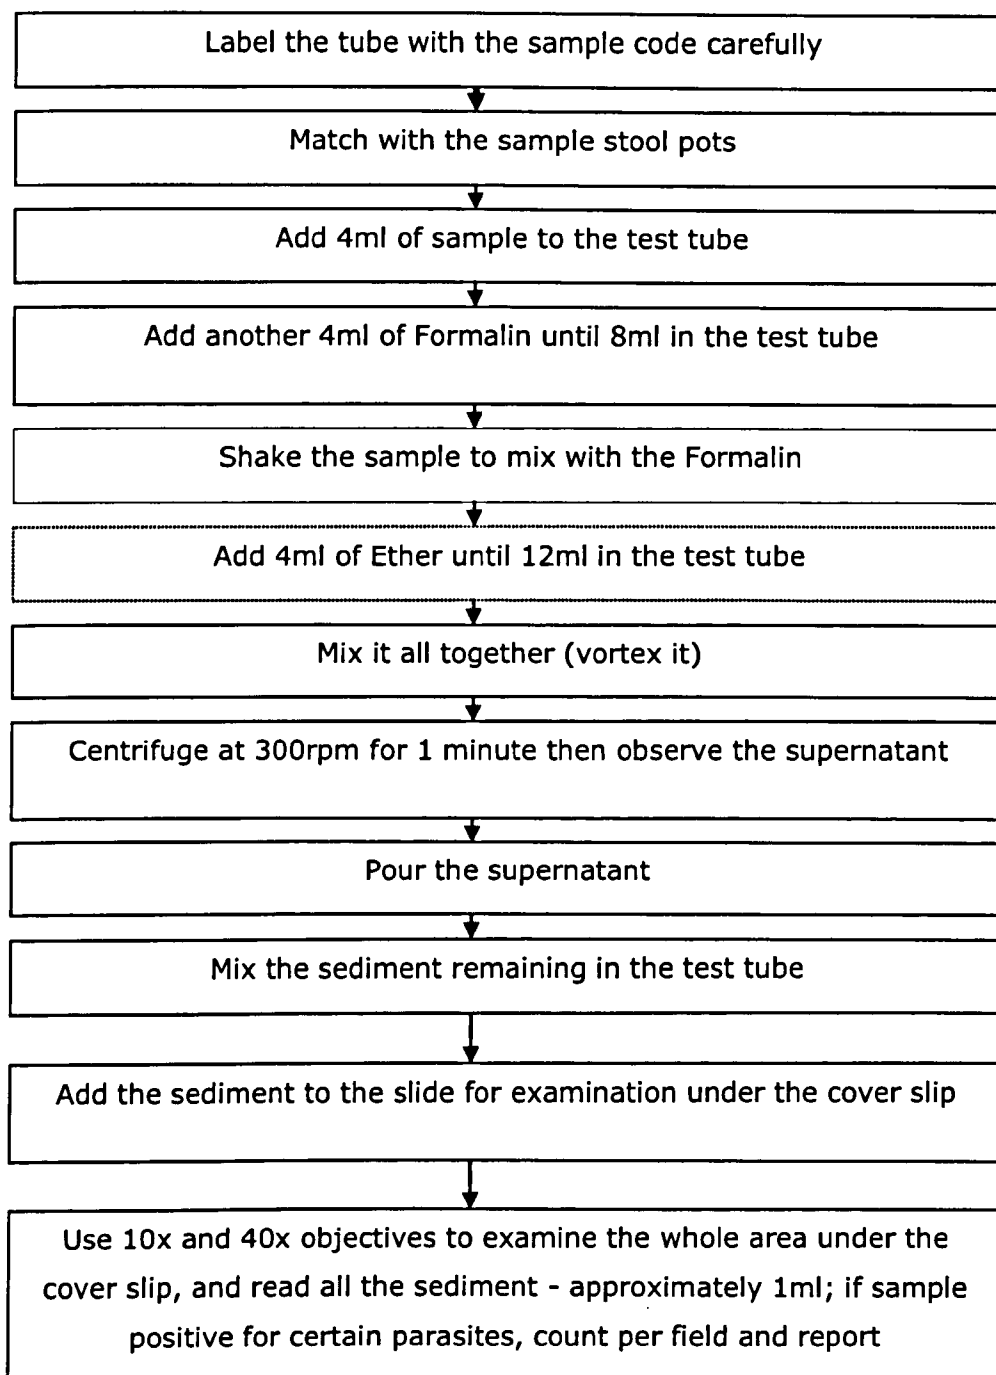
Label the tube with the sample code carefully

Match with the sample stool pots

Add 4ml of sample to the test tube

Add another 4ml of Formalin until 8ml in the test tube

Shake the sample to mix with the Formalin

Add 4ml of Ether until 12ml in the test tube

Mix it all together (vortex it)

Centrifuge at 300rpm for 1 minute then observe the supernatant

Pour the supernatant

Mix the sediment remaining in the test tube

Add the sediment to the slide for examination under the cover slip

Use 10x and 40x objectives to examine the whole area under the cover slip, and read all the sediment - approximately 1ml; if sample positive for certain parasites, count per field and report